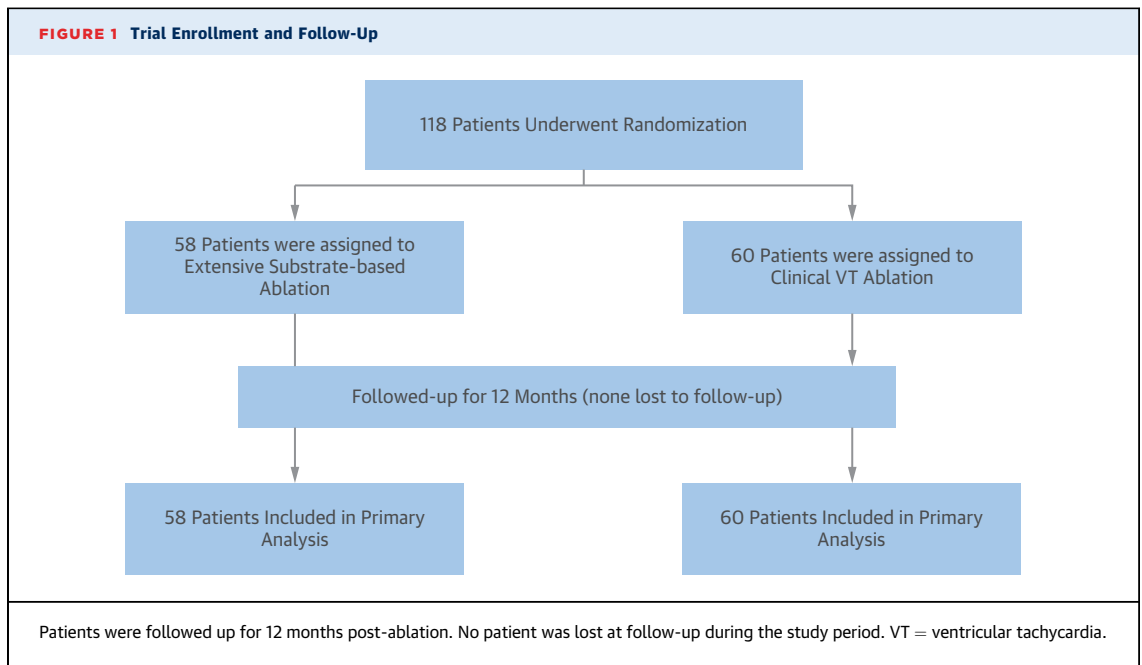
FIGURE 1 Trial Enrollment and Follow-Up

118 Patients Underwent Randomization

58 Patients were assigned to Extensive Substrate-based Ablation

60 Patients were assigned to Clinical VT Ablation

Followed-up for 12 Months (none lost to follow-up)

58 Patients Included in Primary Analysis

60 Patients Included in Primary Analysis

Patients were followed up for 12 months post-ablation. No patient was lost at follow-up during the study period. VT = ventricular tachycardia.